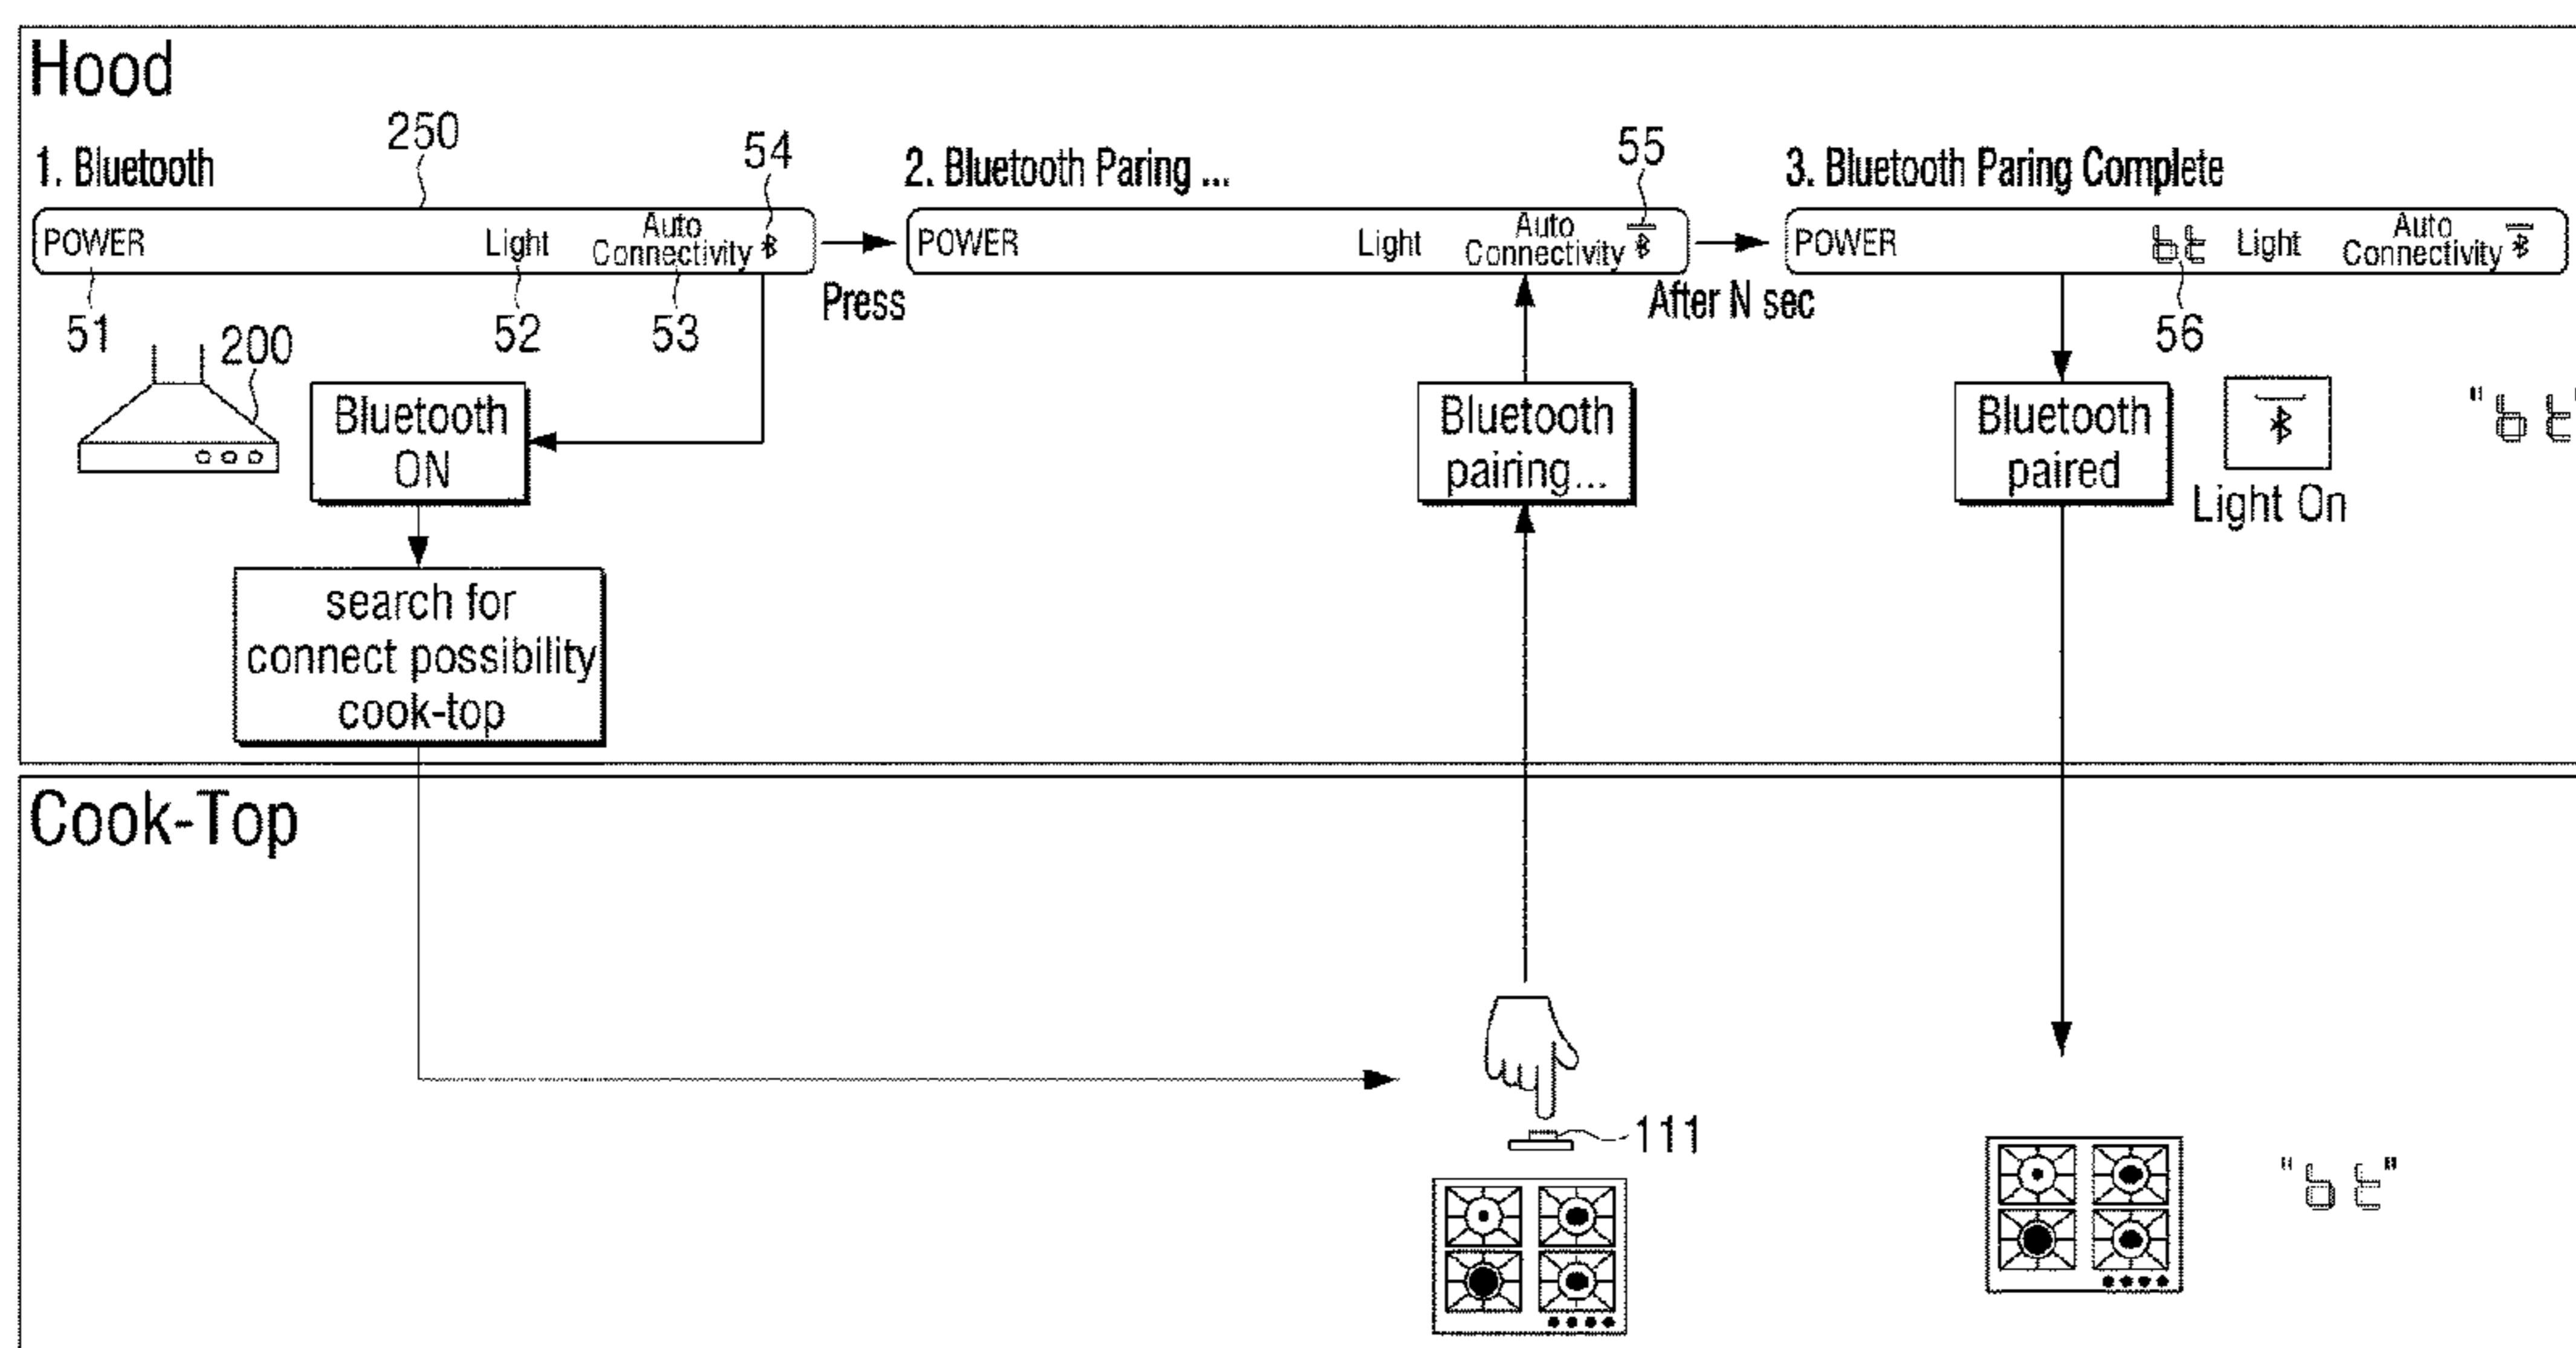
Hood

1. Bluetooth

250

54

POWER Light Auto Connectivity

51 200 52 53

Press

2. Bluetooth Paring ...

55

POWER Light Auto Connectivity

After N sec

3. Bluetooth Paring Complete

POWER bt Light Auto Connectivity

56

Bluetooth ON

search for connect possibility cook-top

Bluetooth pairing...

Bluetooth paired

Light On

"bt"

Cook-Top

111

"bt"